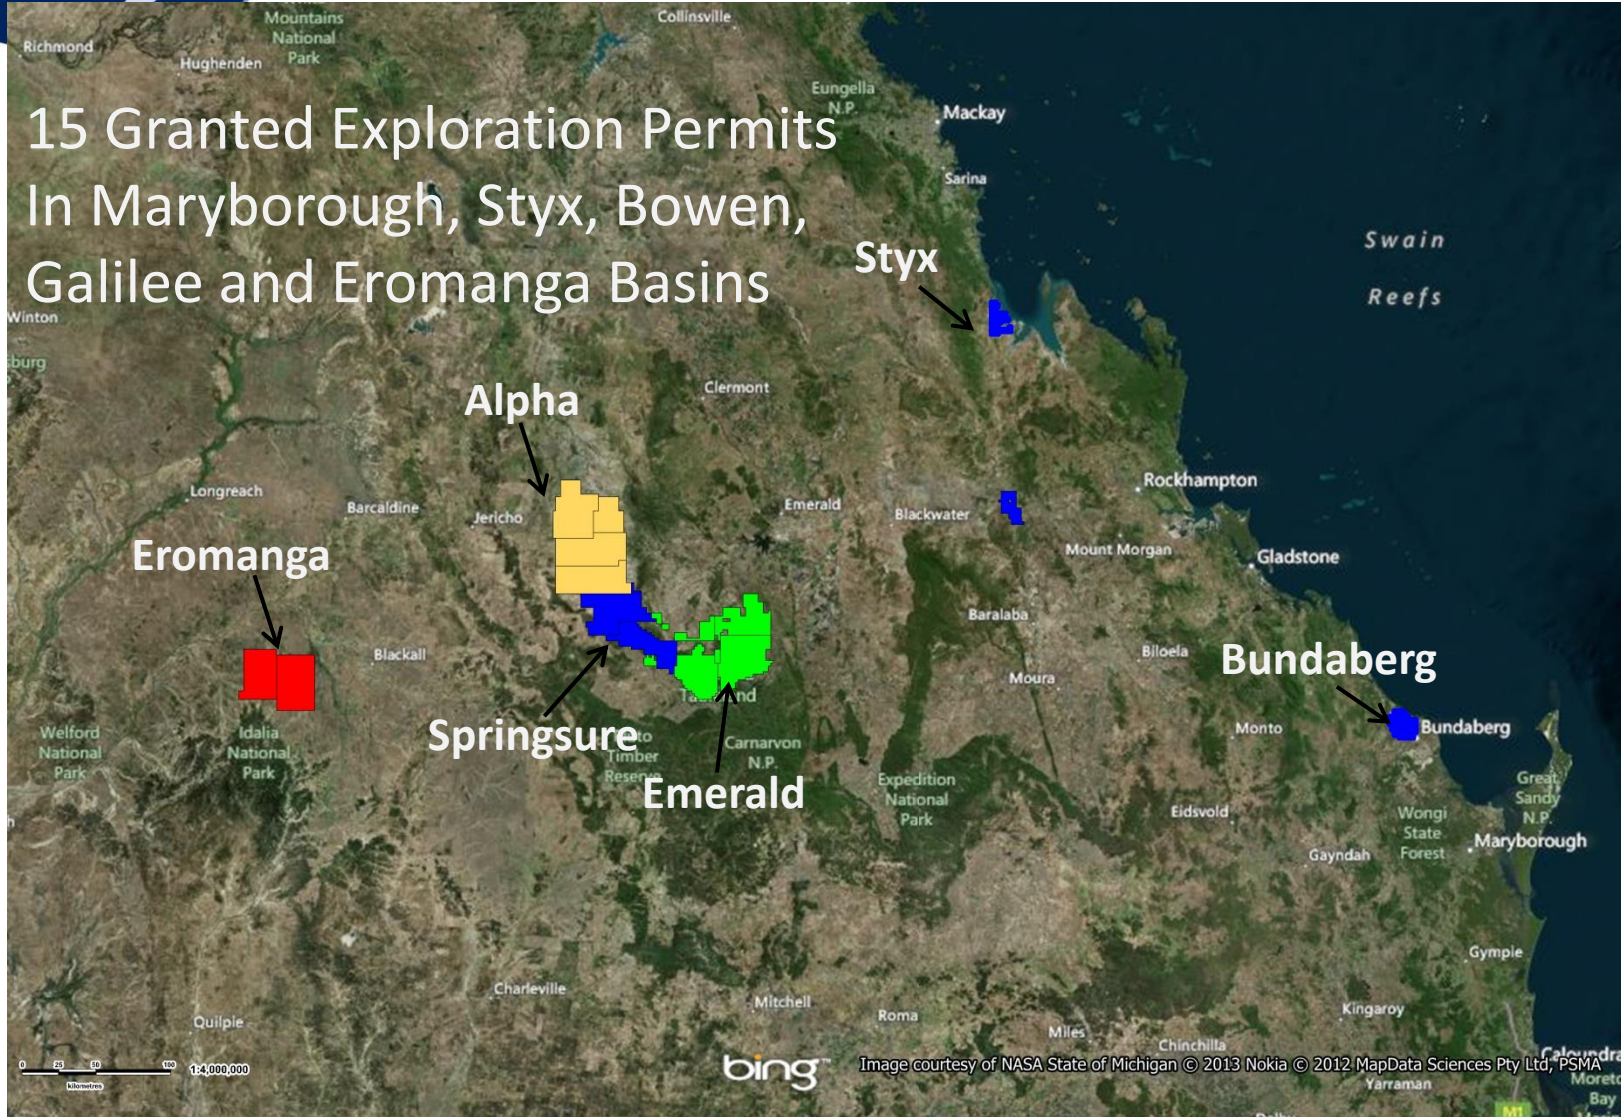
15 Granted Exploration Permits In Maryborough, Styx, Bowen, Galilee and Eromanga Basins

Richmond
Mountains National Park
Hughenden
Collinsville
Eungella N.P.
Mackay
Sarina
Styx
Swain Reefs
Winton
burg
Alpha
Clermont
Longreach
Barcaldine
Jericho
Emerald
Blackwater
Rockhampton
Mount Morgan
Gladstone
Eromanga
Baralaba
Blackall
Moura
Biloela
Bundaberg
Monto
Bundaberg
Welford National Park
Idalia National Park
Springsure
Carnarvon N.P.
Timber Reser
Emerald
Expedition National Park
Eidsvold
Great Sandy N.P.
Wongi State Forest
Maryborough
Gayndah
Gympie
Charleville
Mitchell
Roma
Kingaroy
Quilpie
Miles
Chinchilla
Caloundra
Moreton Bay
Yarraman
0 25 50 100
kilometres
1:4,000,000
bing
Image courtesy of NASA State of Michigan © 2013 Nokia © 2012 MapData Sciences Pty Ltd, PSMA